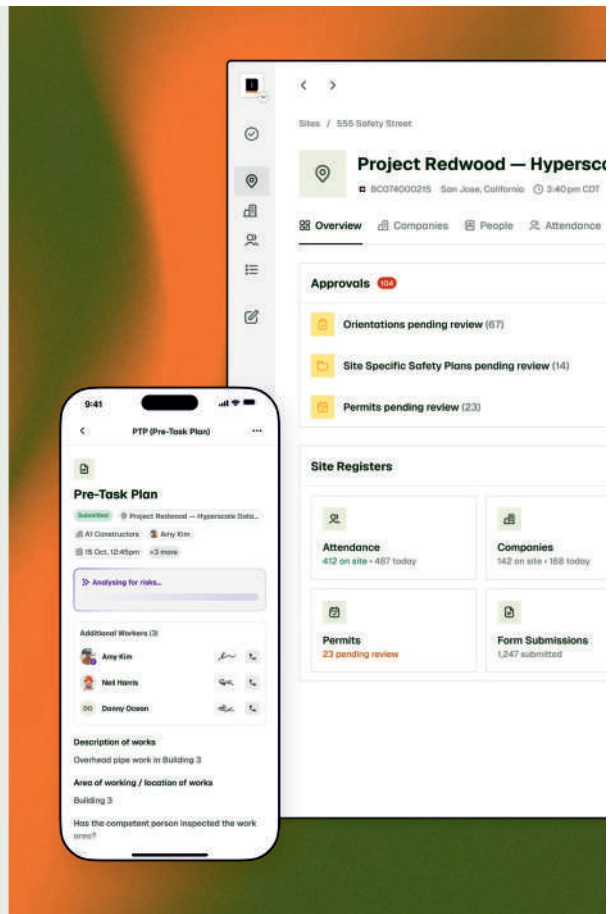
Sites / 555 Safety Street

Project Redwood — Hypersca

BC074000215 San Jose, California 3:40pm CDT

Overview Companies People Attendance

Approvals 104

Orientations pending review (67)

Site Specific Safety Plans pending review (14)

Permits pending review (23)

Site Registers

Attendance
412 on site • 487 today

Companies
142 on site • 168 today

Permits
23 pending review

Form Submissions
1,247 submitted

9:41

PTP (Pre-Task Plan)

Pre-Task Plan

Submitted Project Redwood — Hyperscale Data...

A1 Constructors Amy Kim

15 Oct, 12:45pm +3 more

Analysing for risks...

Additional Workers (3)

Amy Kim

Neil Harris

DO Danny Ocean

Description of works
Overhead pipe work in Building 3

Area of working / location of works
Building 3

Has the competent person inspected the work area?